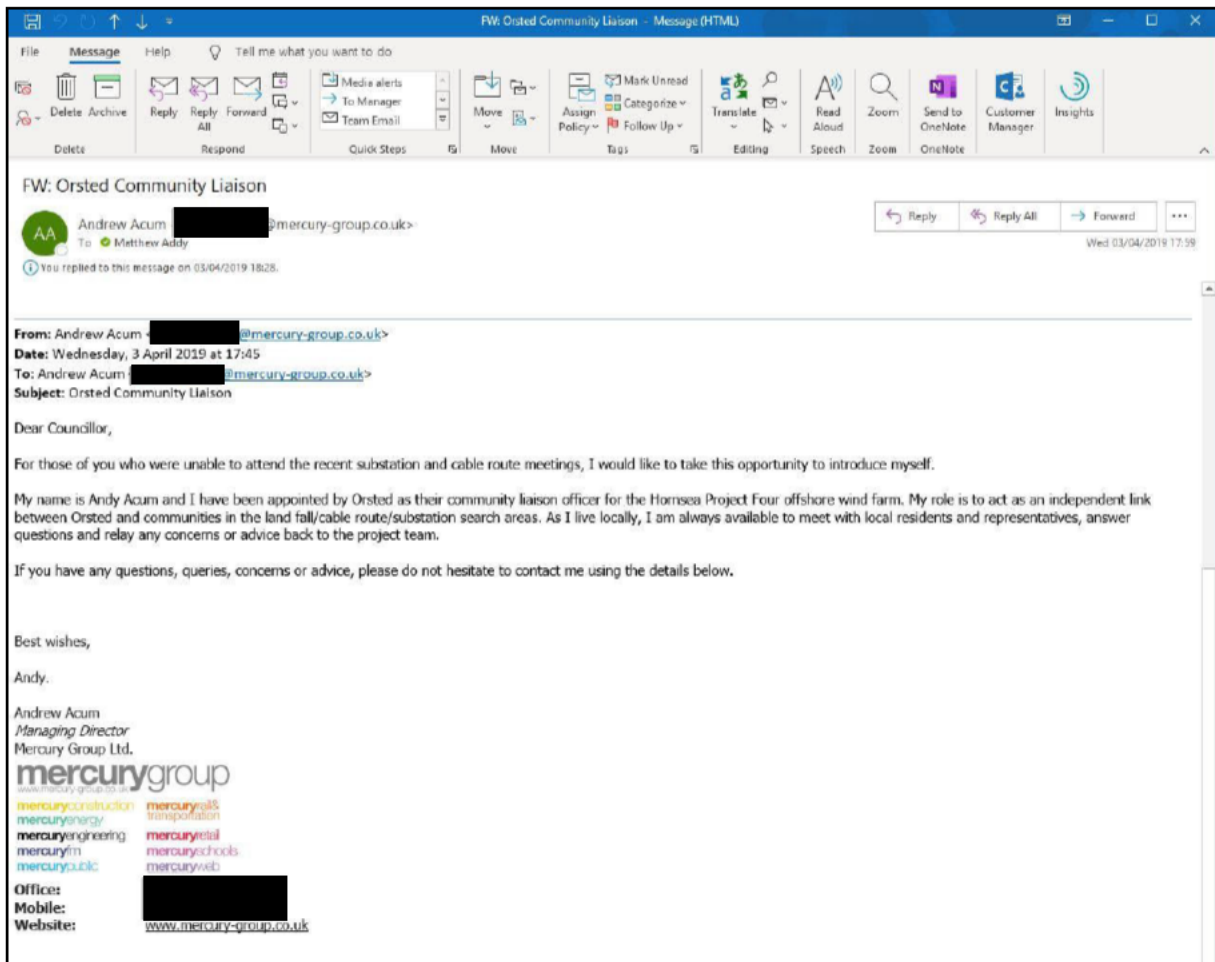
FW: Orsted Community Liaison - Message (HTML)

File Message Help Tell me what you want to do

Delete Archive
Delete
Reply Reply All Forward
Respond
Media alerts
To Manager
Team Email
Quick Steps
Move
Move
Assign Policy
Mark Unread
Categorize
Follow Up
Tags
Translate
Editing
Read Aloud
Speech
Zoom
Zoom
Send to OneNote
OneNote
Customer Manager
Insights

FW: Orsted Community Liaison

AA Andrew Acum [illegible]@mercury-group.co.uk>
To Matthew Addy

Reply Reply All Forward ...
Wed 03/04/2019 17:59

You replied to this message on 03/04/2019 18:28.

From: Andrew Acum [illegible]@mercury-group.co.uk>
Date: Wednesday, 3 April 2019 at 17:45
To: Andrew Acum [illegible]@mercury-group.co.uk>
Subject: Orsted Community Liaison

Dear Councillor,

For those of you who were unable to attend the recent substation and cable route meetings, I would like to take this opportunity to introduce myself.

My name is Andy Acum and I have been appointed by Orsted as their community liaison officer for the Hornsea Project Four offshore wind farm. My role is to act as an independent link between Orsted and communities in the land fall/cable route/substation search areas. As I live locally, I am always available to meet with local residents and representatives, answer questions and relay any concerns or advice back to the project team.

If you have any questions, queries, concerns or advice, please do not hesitate to contact me using the details below.

Best wishes,

Andy.

Andrew Acum
Managing Director
Mercury Group Ltd.

mercurygroup
www.mercury-group.co.uk
mercuryconstruction mercuryrail& transportation
mercuryenergy
mercuryengineering mercuryretail
mercuryfm mercuryschools
mercurypublic mercuryweb

Office:
Mobile:
Website: www.mercury-group.co.uk